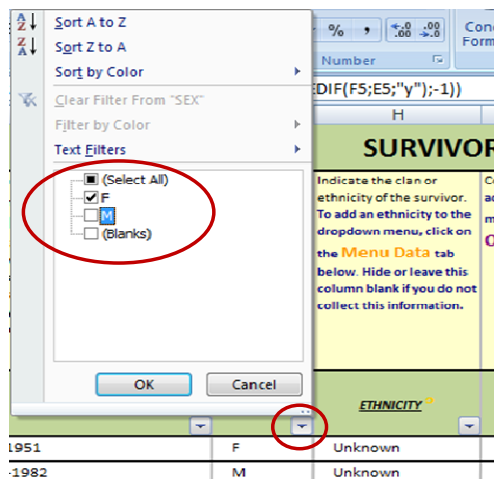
Sort A to Z
Sort Z to A
Sort by Color
Clear Filter From "SEX"
Filter by Color
Text Filters
(Select All)
F
M
(Blanks)
OK
Cancel

%
,
.00
Number
Cond
Form
EDIF(F5;E5;"y");-1))
H
SURVIVOR
Indicate the clan or ethnicity of the survivor. To add an ethnicity to the dropdown menu, click on the Menu Data tab below. Hide or leave this column blank if you do not collect this information.
ETHNICITY
1951
F
Unknown
-1982
M
Unknown